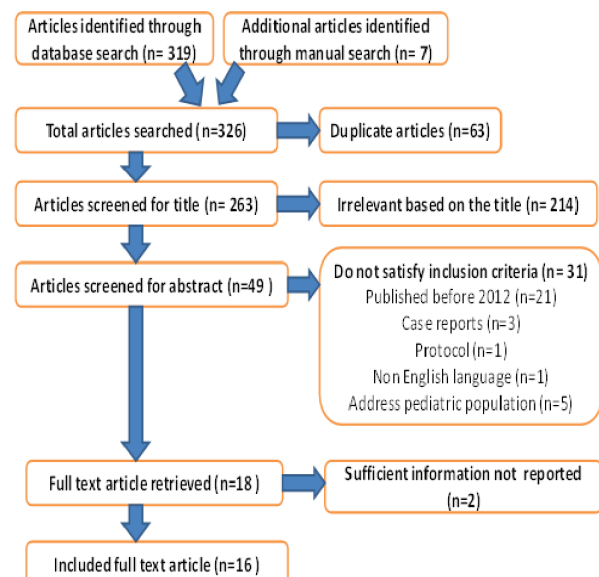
Articles identified through database search (n= 319)

Additional articles identified through manual search (n= 7)

Total articles searched (n=326)

Duplicate articles (n=63)

Articles screened for title (n= 263)

Irrelevant based on the title (n= 214)

Articles screened for abstract (n=49 )

Do not satisfy inclusion criteria (n= 31)
Published before 2012 (n=21)
Case reports (n=3)
Protocol (n=1)
Non English language (n=1)
Address pediatric population (n=5)

Full text article retrieved (n=18 )

Sufficient information not reported (n=2)

Included full text article (n=16 )